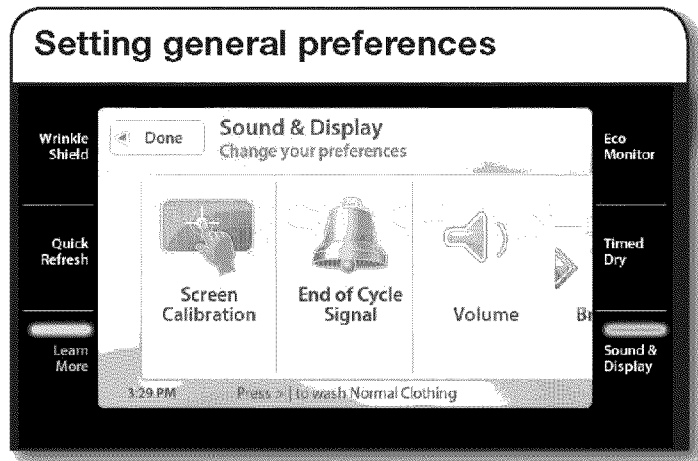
Setting general preferences

Wrinkle Shield

Quick Refresh

Learn More

Done

Sound & Display

Change your preferences

Screen Calibration

End of Cycle Signal

Volume

Br

3:29 PM

Press > | to wash Normal Clothing

Eco Monitor

Timed Dry

Sound & Display